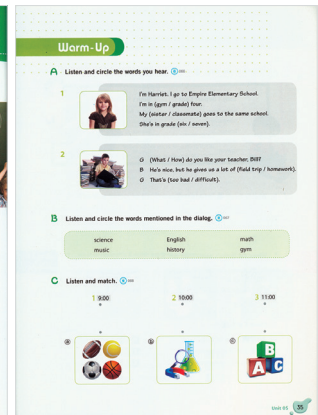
Warm-Up

A Listen and circle the words you hear.

1
I'm Harriet. I go to Empire Elementary School.
I'm in (gym / grade) four.
My (sister / classmate) goes to the same school.
She's in grade (six / seven).

2
G (What / How) do you like your teacher, Bill?
B He's nice, but he gives us a lot of (field trip / homework).
G That's (too bad / difficult).

B Listen and circle the words mentioned in the dialog.

| science | English | math |
|---|---|---|
| music | history | gym |

C Listen and match.

1 9:00
2 10:00
3 11:00

ⓐ
ⓑ
ⓒ

Unit 05 35